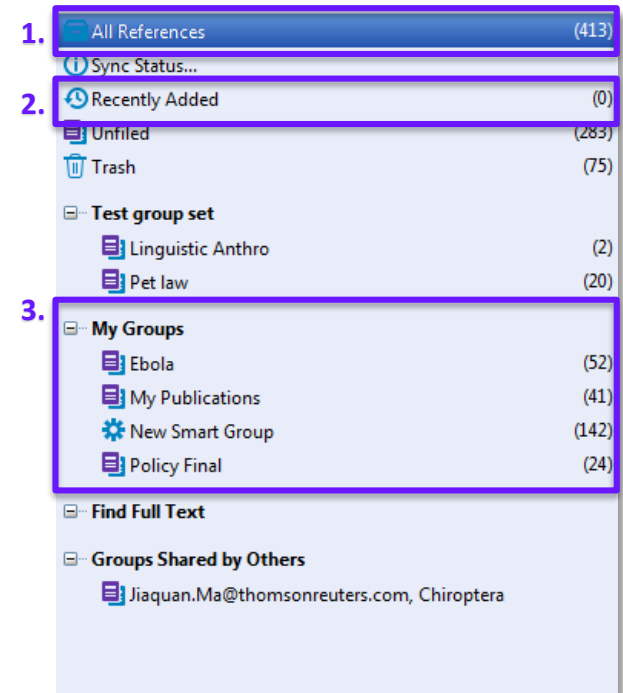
1. All References (413)
Sync Status...
2. Recently Added (0)
Unfiled (283)
Trash (75)

Test group set
Linguistic Anthro (2)
Pet law (20)

3. My Groups
Ebola (52)
My Publications (41)
New Smart Group (142)
Policy Final (24)

Find Full Text

Groups Shared by Others
Jiaquan.Ma@thomsonreuters.com, Chiroptera